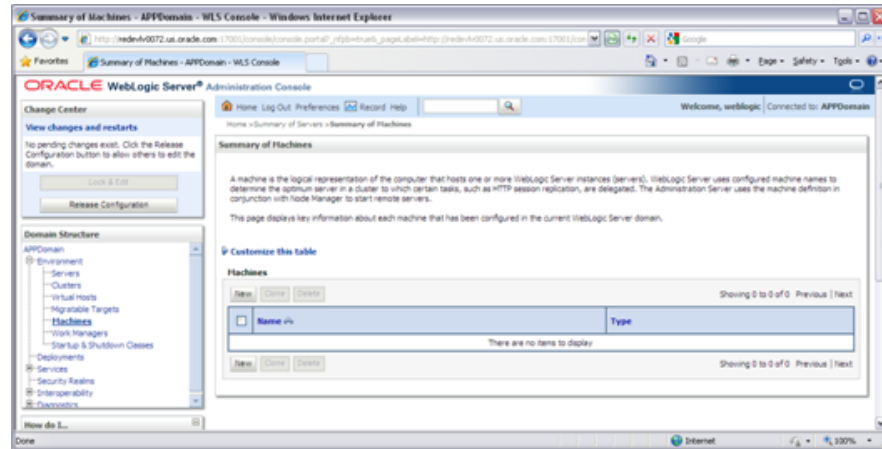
Summary of Machines - APPDomain - WLS Console - Windows Internet Explorer

http://redevlv0072.us.oracle.com:17001/console/console.portal?_nfpb=true&_pageLabel=http://redevlv0072.us.oracle.com:17001/con

Google

Favorites

Summary of Machines - APPDomain - WLS Console

Page ▾ Safety ▾ Tools ▾

ORACLE WebLogic Server® Administration Console

Change Center

View changes and restarts

No pending changes exist. Click the Release Configuration button to allow others to edit the domain.

Lock & Edit

Release Configuration

Domain Structure

APPDomain
Environment
Servers
Clusters
Virtual Hosts
Migratable Targets
Machines
Work Managers
Startup & Shutdown Classes
Deployments
Services
Security Realms
Interoperability
Diagnostics

How do I...

Home Log Out Preferences Record Help

Welcome, weblogic Connected to: APPDomain

Home >Summary of Servers >Summary of Machines

Summary of Machines

A machine is the logical representation of the computer that hosts one or more WebLogic Server instances (servers). WebLogic Server uses configured machine names to determine the optimum server in a cluster to which certain tasks, such as HTTP session replication, are delegated. The Administration Server uses the machine definition in conjunction with Node Manager to start remote servers.

This page displays key information about each machine that has been configured in the current WebLogic Server domain.

Customize this table

Machines

New Clone Delete

Showing 0 to 0 of 0 Previous | Next

| Name | Type |
|---|---|
| There are no items to display | |

New Clone Delete

Showing 0 to 0 of 0 Previous | Next

Done

Internet

100%